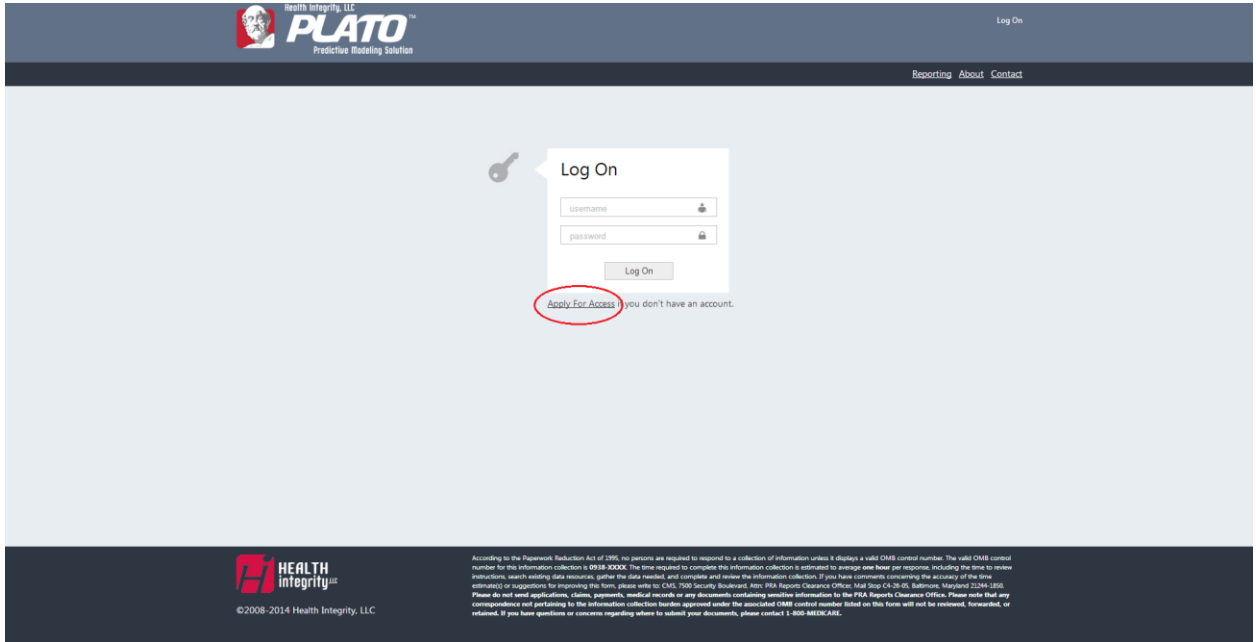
Health Integrity, LLC
PLATO™
Predictive Modeling Solution

Log On

Reporting About Contact

Log On

username

password

Log On

Apply For Access if you don't have an account.

HEALTH integrity LLC

©2008-2014 Health Integrity, LLC

According to the Paperwork Reduction Act of 1995, no persons are required to respond to a collection of information unless it displays a valid OMB control number. The valid OMB control number for this information collection is 0938-XXXX. The time required to complete this information collection is estimated to average one hour per response, including the time to review instructions, search existing data resources, gather the data needed, and complete and review the information collection. If you have comments concerning the accuracy of the time estimate(s) or suggestions for improving this form, please write to: CMS, 7500 Security Boulevard, Attn: PRA Reports Clearance Officer, Mail Stop C4-26-05, Baltimore, Maryland 21244-1850. Please do not send applications, claims, payments, medical records or any documents containing sensitive information to the PRA Reports Clearance Office. Please note that any correspondence not pertaining to the information collection burden approved under the associated OMB control number listed on this form will not be reviewed, forwarded, or retained. If you have questions or concerns regarding where to submit your documents, please contact 1-800-MEDICARE.